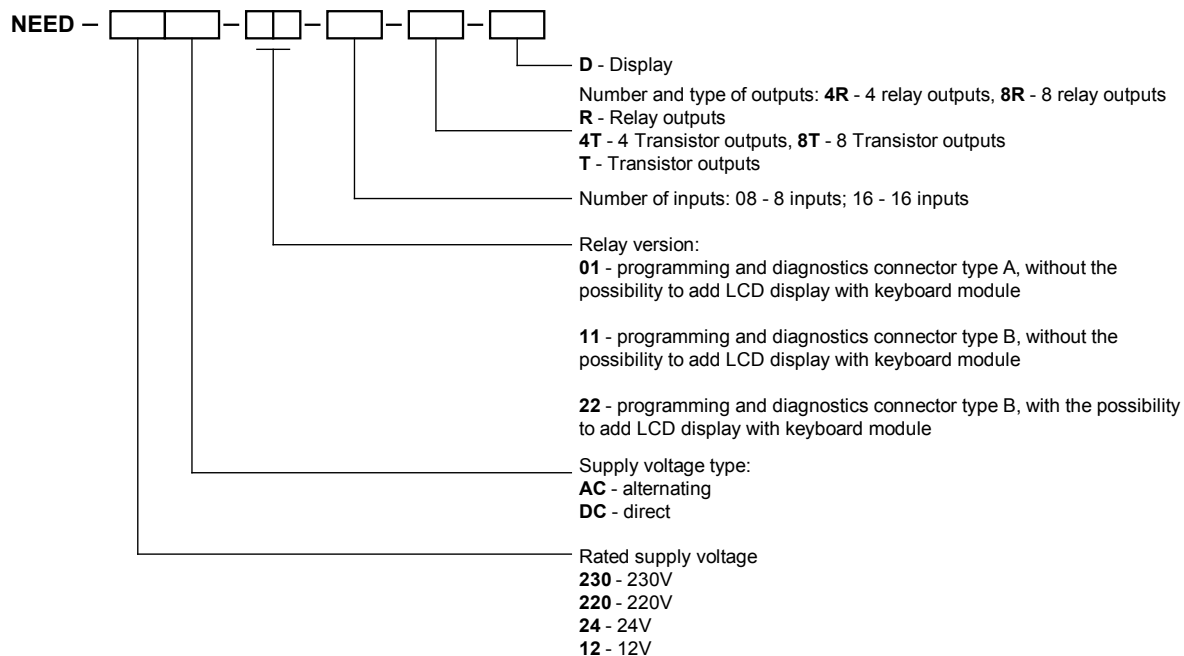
NEED –  –  –  –  – 

D - Display

Number and type of outputs: 4R - 4 relay outputs, 8R - 8 relay outputs
R - Relay outputs
4T - 4 Transistor outputs, 8T - 8 Transistor outputs
T - Transistor outputs

Number of inputs: 08 - 8 inputs; 16 - 16 inputs

Relay version:
01 - programming and diagnostics connector type A, without the possibility to add LCD display with keyboard module

11 - programming and diagnostics connector type B, without the possibility to add LCD display with keyboard module

22 - programming and diagnostics connector type B, with the possibility to add LCD display with keyboard module

Supply voltage type:
AC - alternating
DC - direct

Rated supply voltage
230 - 230V
220 - 220V
24 - 24V
12 - 12V